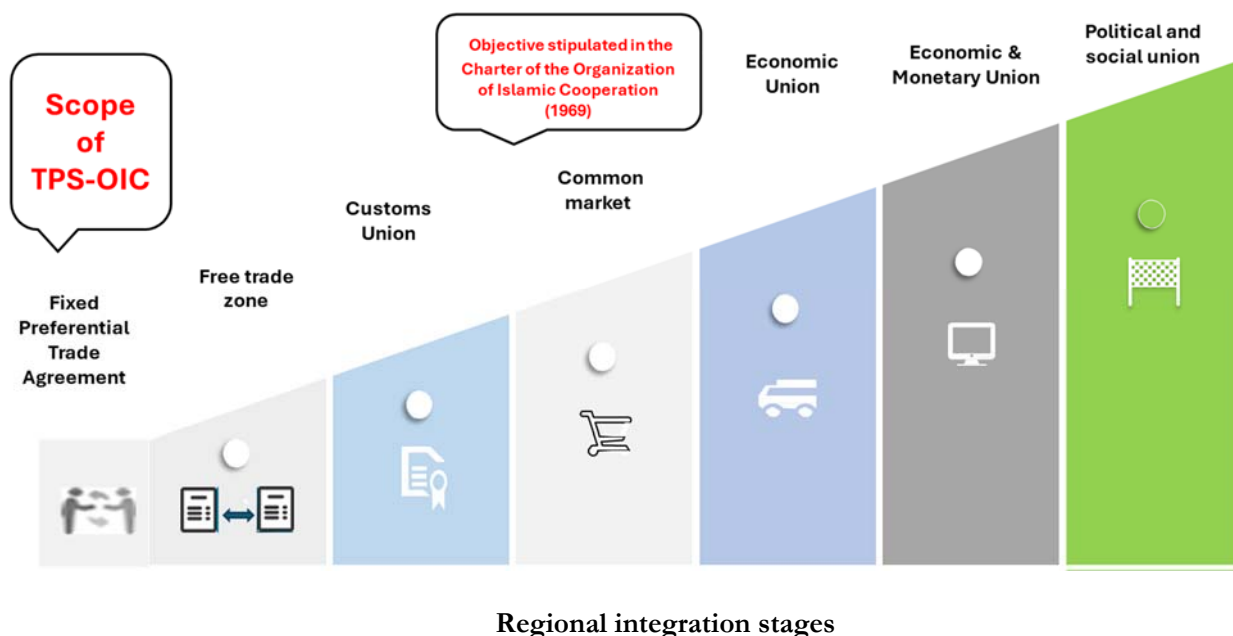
Scope of TPS-OIC

Fixed Preferential Trade Agreement

Free trade zone

Customs Union

Objective stipulated in the Charter of the Organization of Islamic Cooperation (1969)

Common market

Economic Union

Economic & Monetary Union

Political and social union

Regional integration stages